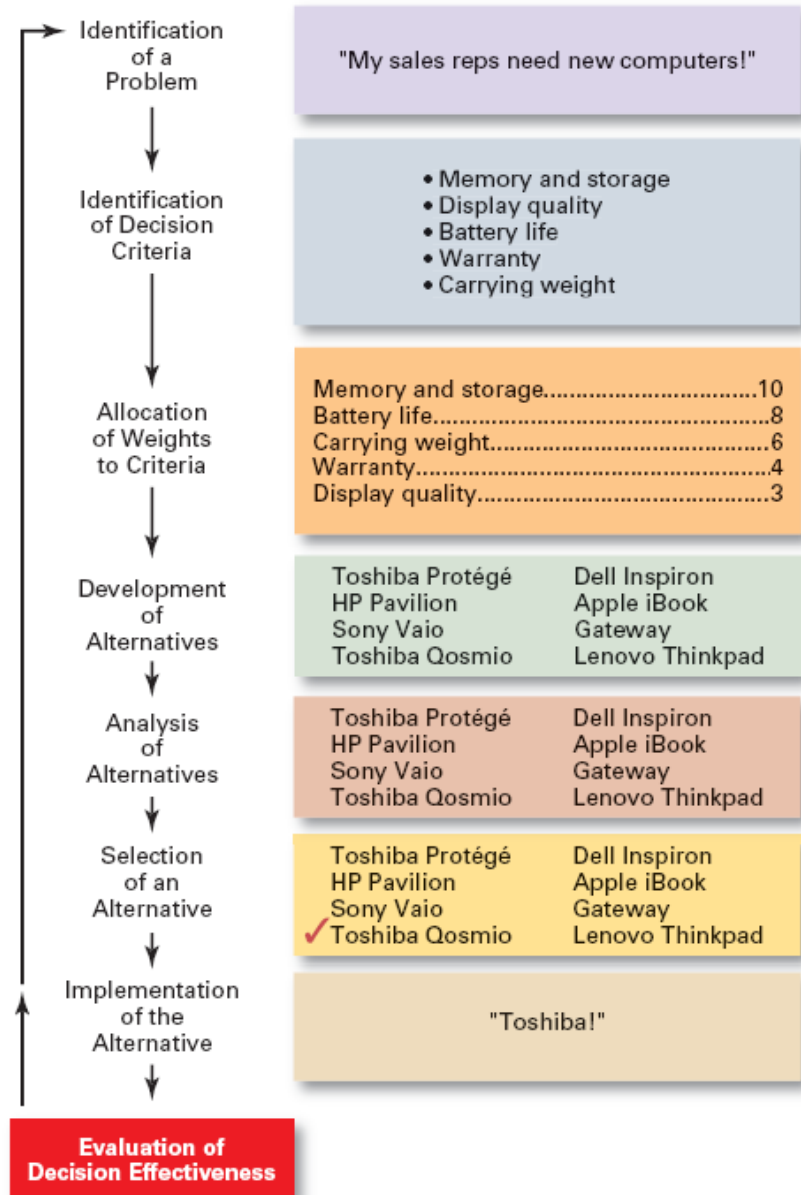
Identification of a Problem

"My sales reps need new computers!"

Identification of Decision Criteria

• Memory and storage
• Display quality
• Battery life
• Warranty
• Carrying weight

Allocation of Weights to Criteria

Memory and storage................................10
Battery life................................................8
Carrying weight..........................................6
Warranty....................................................4
Display quality............................................3

Development of Alternatives

| Toshiba Protégé | Dell Inspiron |
|---|---|
| HP Pavilion | Apple iBook |
| Sony Vaio | Gateway |
| Toshiba Qosmio | Lenovo Thinkpad |

Analysis of Alternatives

| Toshiba Protégé | Dell Inspiron |
|---|---|
| HP Pavilion | Apple iBook |
| Sony Vaio | Gateway |
| Toshiba Qosmio | Lenovo Thinkpad |

Selection of an Alternative

| Toshiba Protégé | Dell Inspiron |
|---|---|
| HP Pavilion | Apple iBook |
| Sony Vaio | Gateway |
| ✓ Toshiba Qosmio | Lenovo Thinkpad |

Implementation of the Alternative

"Toshiba!"

Evaluation of Decision Effectiveness